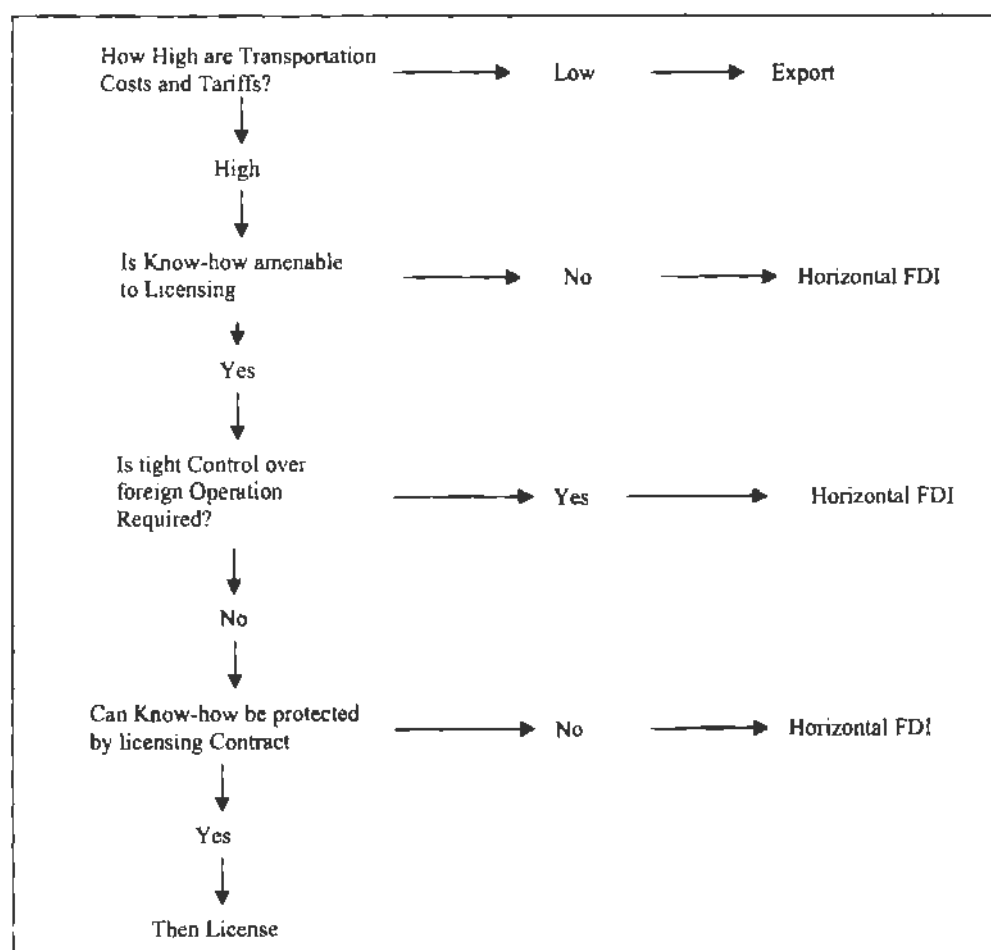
How High are Transportation Costs and Tariffs?

Low

Export

High

Is Know-how amenable to Licensing

No

Horizontal FDI

Yes

Is tight Control over foreign Operation Required?

Yes

Horizontal FDI

No

Can Know-how be protected by licensing Contract

No

Horizontal FDI

Yes

Then License